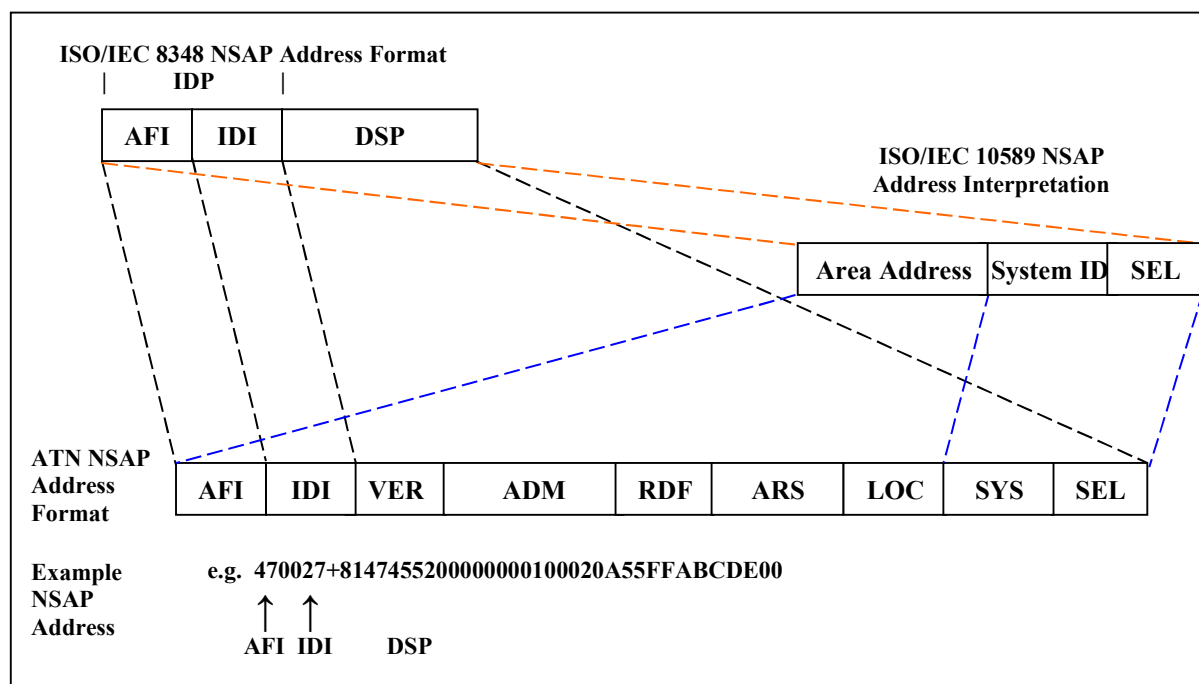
ISO/IEC 8348 NSAP Address Format

IDP

| AFI | IDI | DSP |
|---|---|---|

ISO/IEC 10589 NSAP Address Interpretation

| Area Address | System ID | SEL |
|---|---|---|

ATN NSAP Address Format

| AFI | IDI | VER | ADM | RDF | ARS | LOC | SYS | SEL |
|---|---|---|---|---|---|---|---|---|

Example NSAP Address

e.g. 470027+8147455200000000100020A55FFABCDE00

AFI IDI DSP